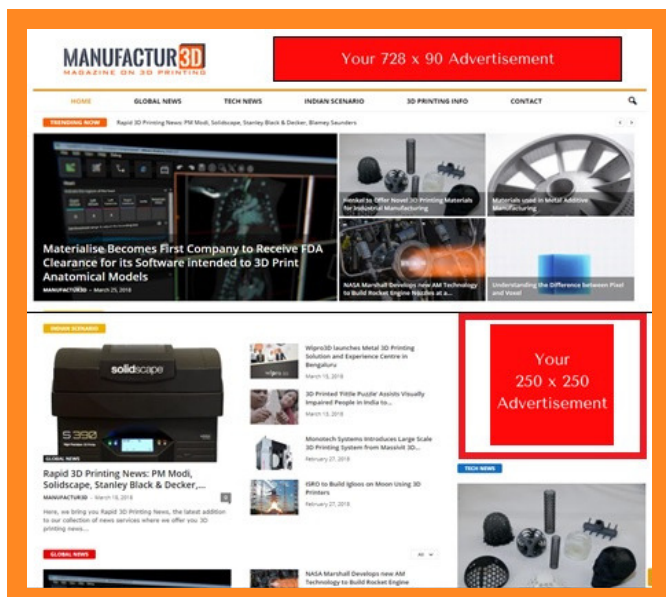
MANUFACTUR3D
MAGAZINE ON 3D PRINTING

Your 728 x 90 Advertisement

HOME GLOBAL NEWS TECH NEWS INDIAN SCENARIO 3D PRINTING INFO CONTACT

TRENDING NOW Rapid 3D Printing News: PM Modi, Solidscape, Stanley Black & Decker, Blamey Saunders

Materialise Becomes First Company to Receive FDA Clearance for its Software intended to 3D Print Anatomical Models

MANUFACTUR3D - March 25, 2018

Henkel to Offer Novel 3D Printing Materials for Industrial Manufacturing

Materials used in Metal Additive Manufacturing

NASA Marshall Develops new AM Technology to Build Rocket Engine Nozzles at a...

Understanding the Difference between Pixel and Voxel

INDIAN SCENARIO

solidscape

GLOBAL NEWS

Rapid 3D Printing News: PM Modi, Solidscape, Stanley Black & Decker,...

MANUFACTUR3D - March 16, 2018

Here, we bring you Rapid 3D Printing News, the latest addition to our collection of news services where we offer you 3D printing news...

Wipro3D Launches Metal 3D Printing Solution and Experience Centre in Bengaluru
March 15, 2018

3D Printed 'Tittle Puzzle' Assists Visually Impaired People in India to...
March 13, 2018

Monotech Systems Introduces Large Scale 3D Printing System from Massivit 3D...
February 27, 2018

ISRO to Build Igloos on Moon Using 3D Printers
February 27, 2018

Your 250 x 250 Advertisement

TECH NEWS

GLOBAL NEWS

NASA Marshall Develops new AM Technology to Build Rocket Engine